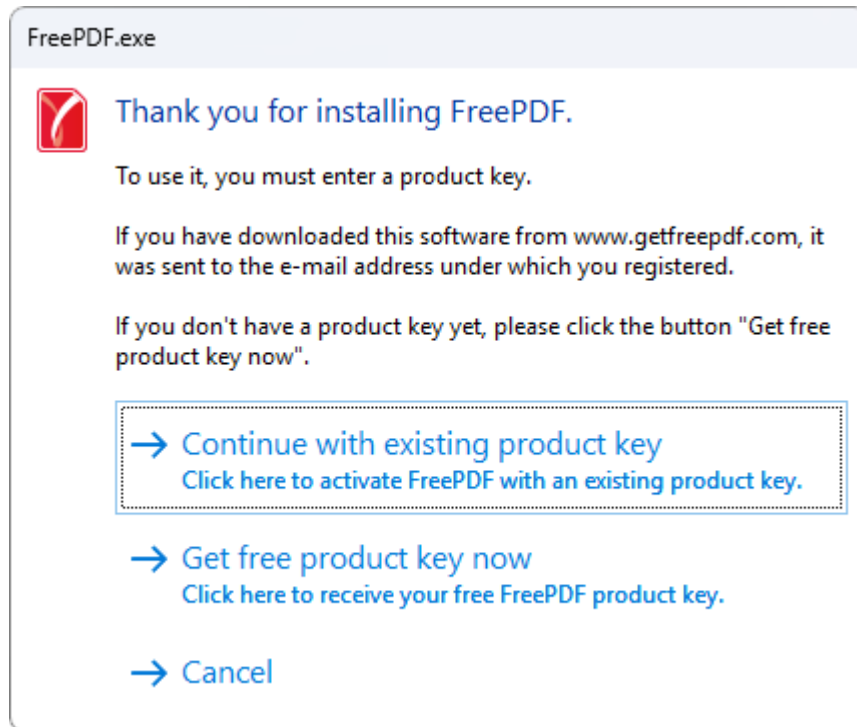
FreePDF.exe

Thank you for installing FreePDF.

To use it, you must enter a product key.

If you have downloaded this software from www.getfreepdf.com, it was sent to the e-mail address under which you registered.

If you don't have a product key yet, please click the button "Get free product key now".

→ Continue with existing product key
Click here to activate FreePDF with an existing product key.

→ Get free product key now
Click here to receive your free FreePDF product key.

→ Cancel